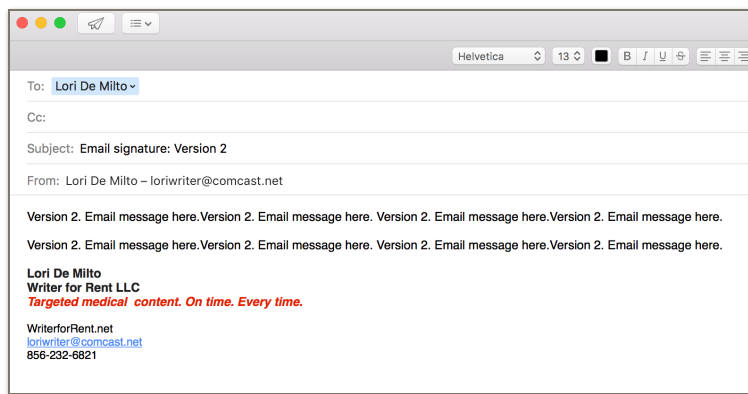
Helvetica 13 B I U S

To: Lori De Milto

Cc:

Subject: Email signature: Version 2

From: Lori De Milto – loriwriter@comcast.net

Version 2. Email message here.Version 2. Email message here. Version 2. Email message here.Version 2. Email message here.

Version 2. Email message here.Version 2. Email message here. Version 2. Email message here.Version 2. Email message here.

**Lori De Milto**
**Writer for Rent LLC**
*Targeted medical content. On time. Every time.*

WriterforRent.net
loriwriter@comcast.net
856-232-6821